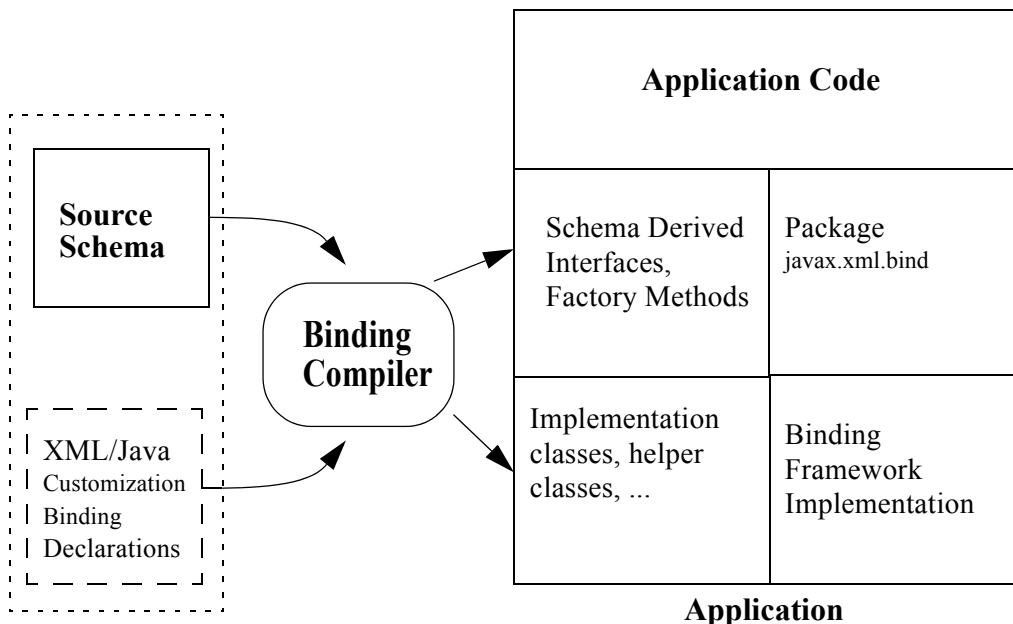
Source Schema

XML/Java Customization Binding Declarations

Binding Compiler

Application Code

Schema Derived Interfaces, Factory Methods

Package javax.xml.bind

Implementation classes, helper classes, ...

Binding Framework Implementation

Application